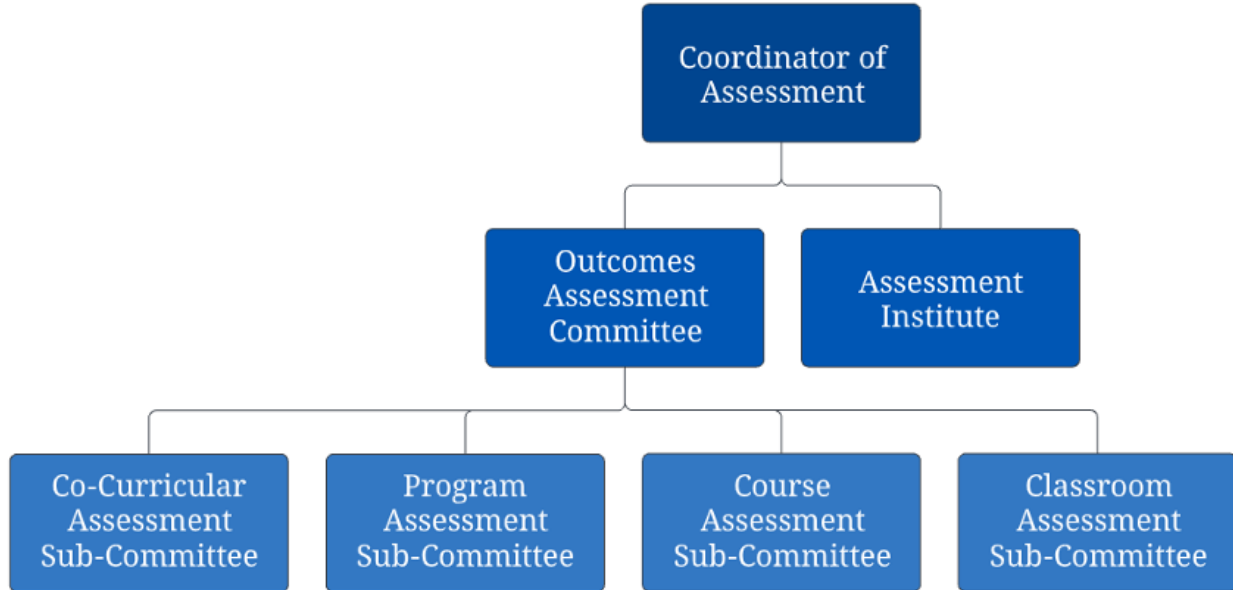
Coordinator of Assessment

Outcomes Assessment Committee

Assessment Institute

Co-Curricular Assessment Sub-Committee

Program Assessment Sub-Committee

Course Assessment Sub-Committee

Classroom Assessment Sub-Committee